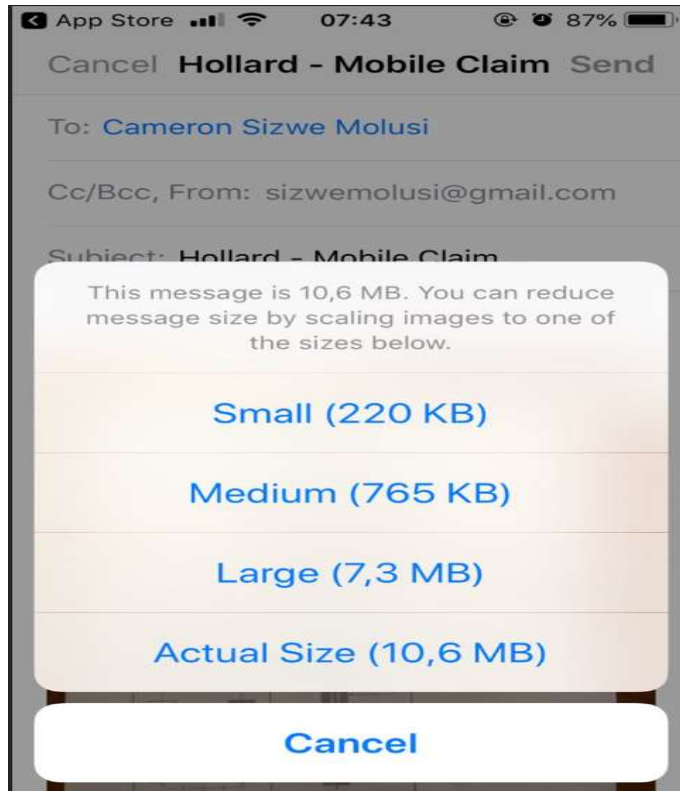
App Store 07:43 87%

Cancel Hollard - Mobile Claim Send

To: Cameron Sizwe Molusi

Cc/Bcc, From: sizwemolusi@gmail.com

Subject: Hollard - Mobile Claim

This message is 10,6 MB. You can reduce message size by scaling images to one of the sizes below.

Small (220 KB)

Medium (765 KB)

Large (7,3 MB)

Actual Size (10,6 MB)

Cancel